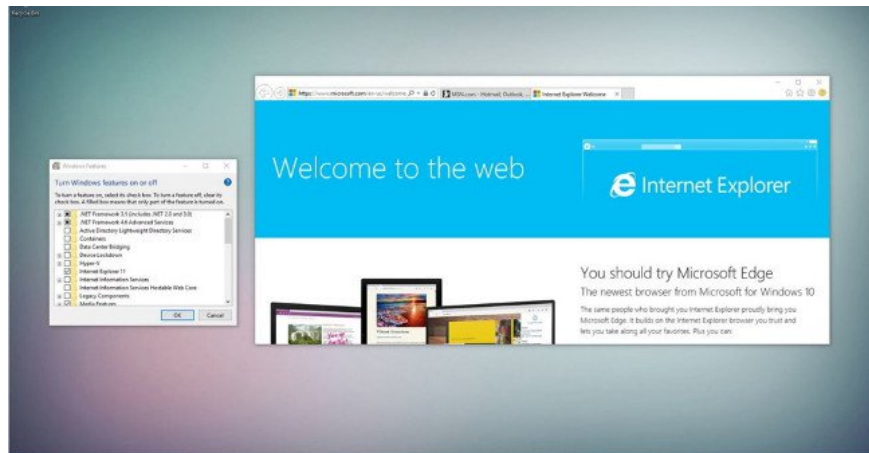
Recycle Bin

Windows Features

Turn Windows features on or off

To turn a feature on, select its check box. To turn a feature off, clear its check box. A filled box means that only part of the feature is turned on.

.NET Framework 3.5 (includes .NET 2.0 and 3.0)
.NET Framework 4.6 Advanced Services
Active Directory Lightweight Directory Services
Containers
Data Center Bridging
Device Lockdown
Hyper-V
Internet Explorer 11
Internet Information Services
Internet Information Services Hostable Web Core
Legacy Components
Media Features

OK Cancel

https://www.microsoft.com/en-us/welcome
MSN.com - Hotmail, Outlook...
Internet Explorer Welcome

Welcome to the web

Internet Explorer

You should try Microsoft Edge

The newest browser from Microsoft for Windows 10

The same people who brought you Internet Explorer proudly bring you Microsoft Edge. It builds on the Internet Explorer browser you trust and lets you take along all your favorites. Plus you can: